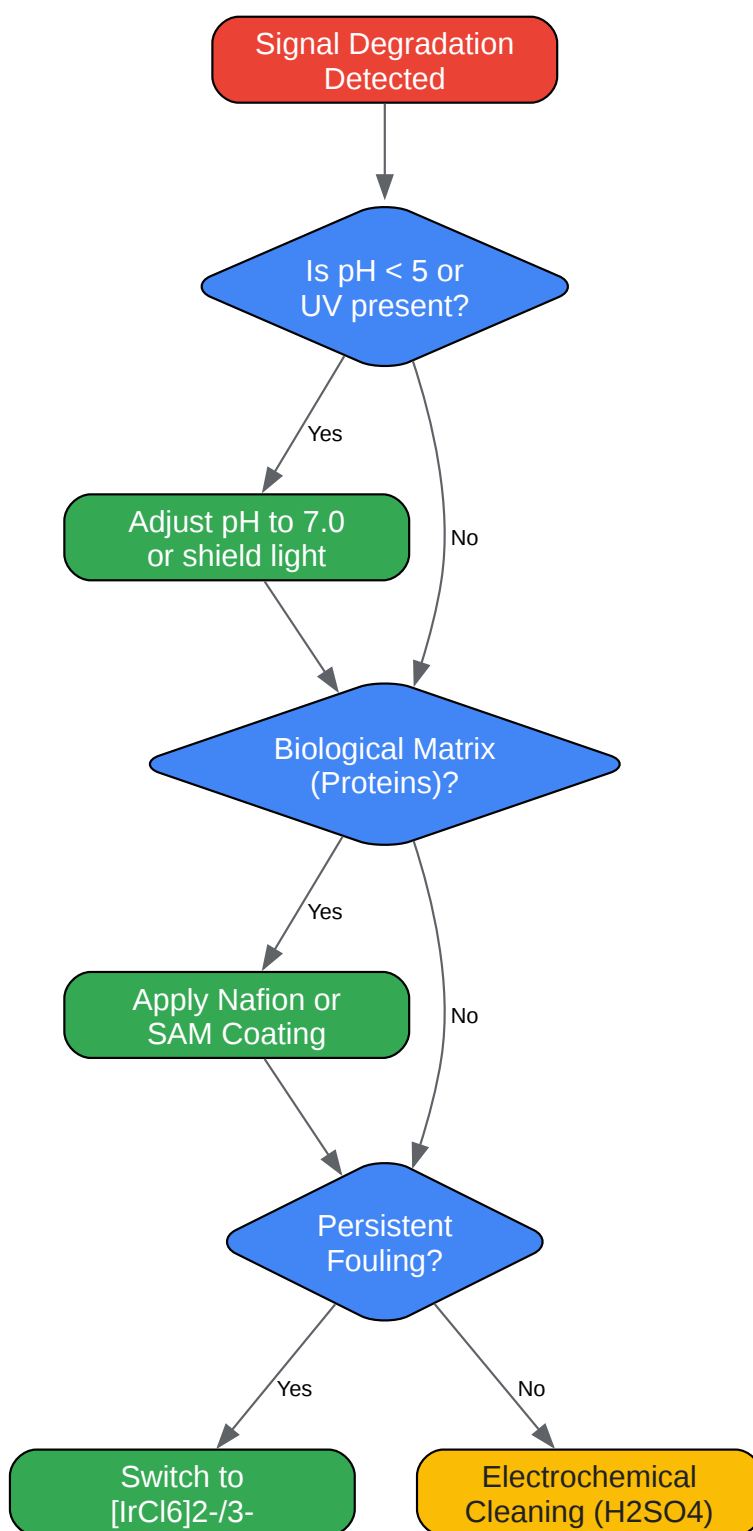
Signal Degradation Detected

Is pH < 5 or UV present?

Yes

No

Adjust pH to 7.0 or shield light

Biological Matrix (Proteins)?

Yes

No

Apply Nafion or SAM Coating

Persistent Fouling?

Yes

No

Switch to [IrCl6]2-/3-

Electrochemical Cleaning (H2SO4)